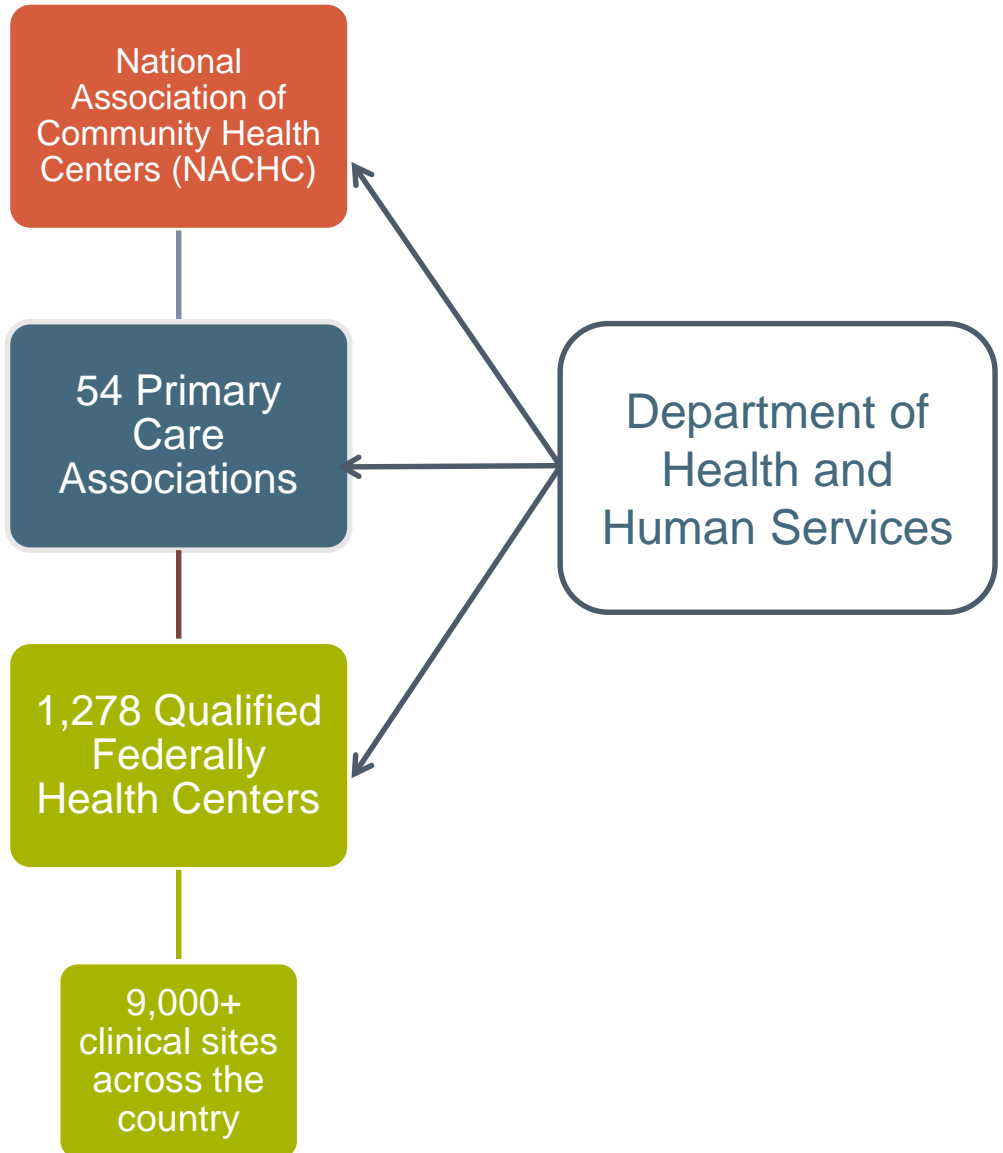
National Association of Community Health Centers (NACHC)

54 Primary Care Associations

1,278 Qualified Federally Health Centers

9,000+ clinical sites across the country

Department of Health and Human Services